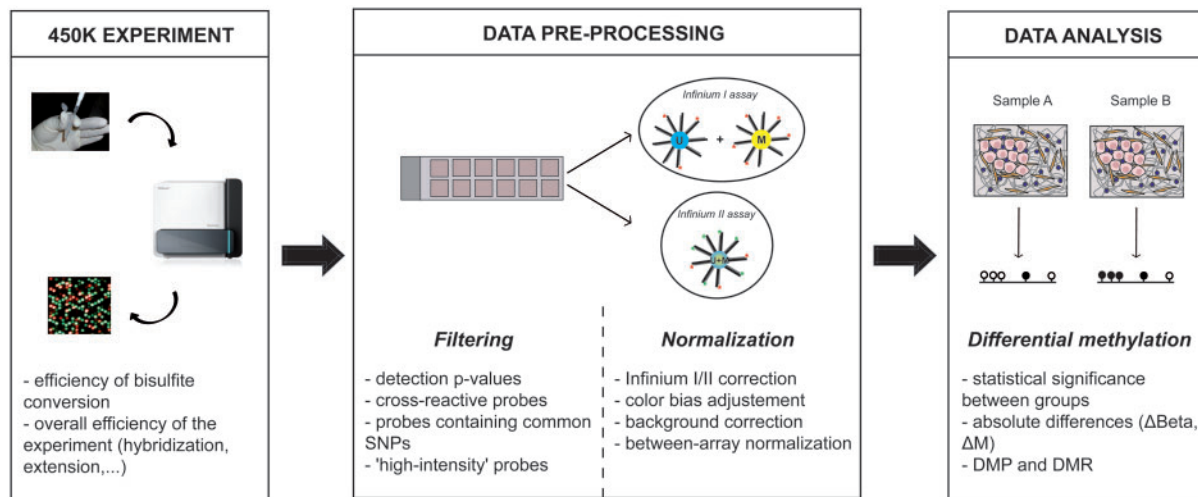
450K EXPERIMENT

- efficiency of bisulfite conversion
- overall efficiency of the experiment (hybridization, extension,...)

DATA PRE-PROCESSING

Infinium I assay

U + M

Infinium II assay

U+M

Filtering

- detection p-values
- cross-reactive probes
- probes containing common SNPs
- 'high-intensity' probes

Normalization

- Infinium I/II correction
- color bias adjustement
- background correction
- between-array normalization

DATA ANALYSIS

Sample A

Sample B

Differential methylation

- statistical significance between groups
- absolute differences (ΔBeta, ΔM)
- DMP and DMR